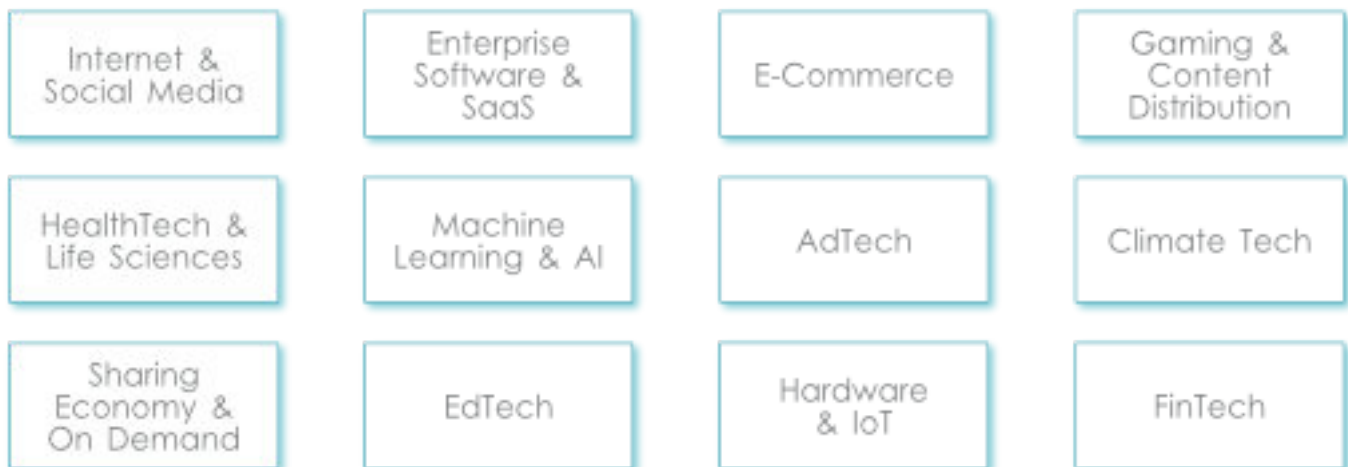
Internet & Social Media

Enterprise Software & SaaS

E-Commerce

Gaming & Content Distribution

HealthTech & Life Sciences

Machine Learning & AI

AdTech

Climate Tech

Sharing Economy & On Demand

EdTech

Hardware & IoT

FinTech